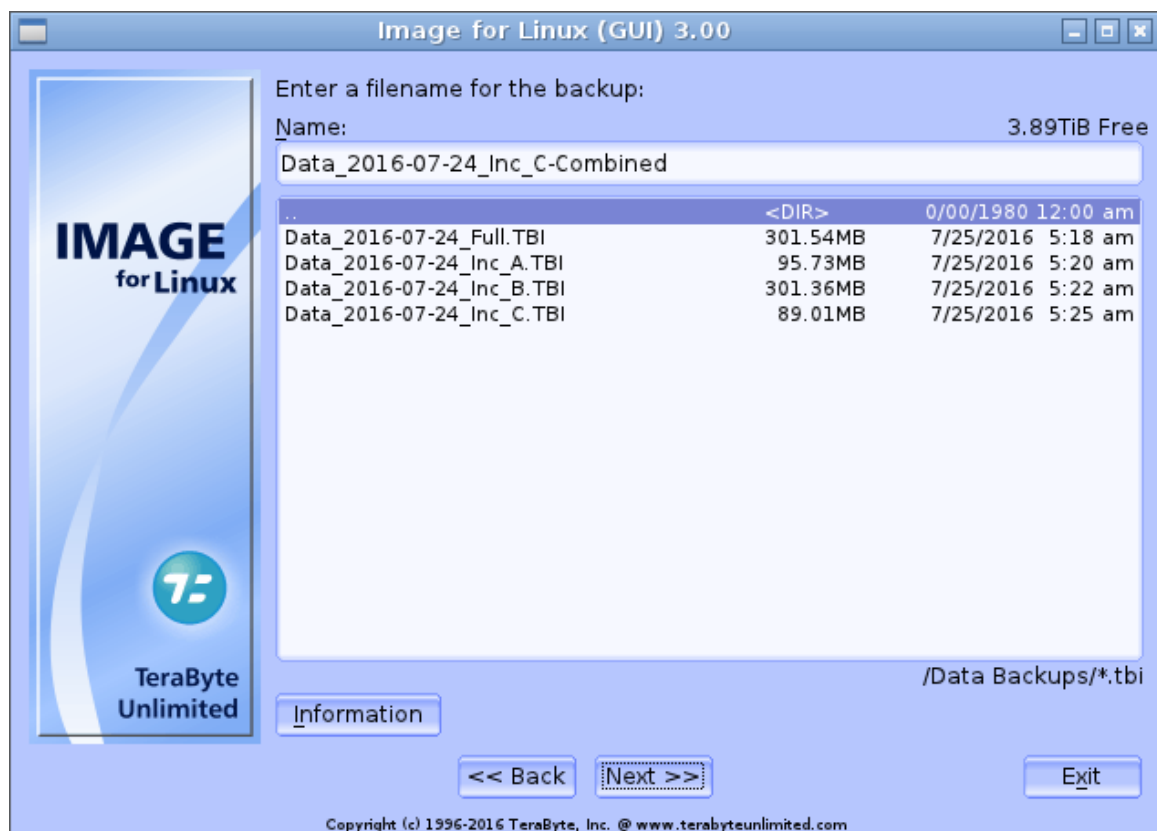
Image for Linux (GUI) 3.00

IMAGE
for Linux

TeraByte
Unlimited

Enter a filename for the backup:

Name: 3.89TiB Free

Data_2016-07-24_Inc_C-Combined

| | | |
|---|---|---|
| .. | <DIR> | 0/00/1980 12:00 am |
| Data_2016-07-24_Full.TBI | 301.54MB | 7/25/2016 5:18 am |
| Data_2016-07-24_Inc_A.TBI | 95.73MB | 7/25/2016 5:20 am |
| Data_2016-07-24_Inc_B.TBI | 301.36MB | 7/25/2016 5:22 am |
| Data_2016-07-24_Inc_C.TBI | 89.01MB | 7/25/2016 5:25 am |

/Data Backups/*.tbi

Information

<< Back Next >> Exit

Copyright (c) 1996-2016 TeraByte, Inc. @ www.terabyteunlimited.com